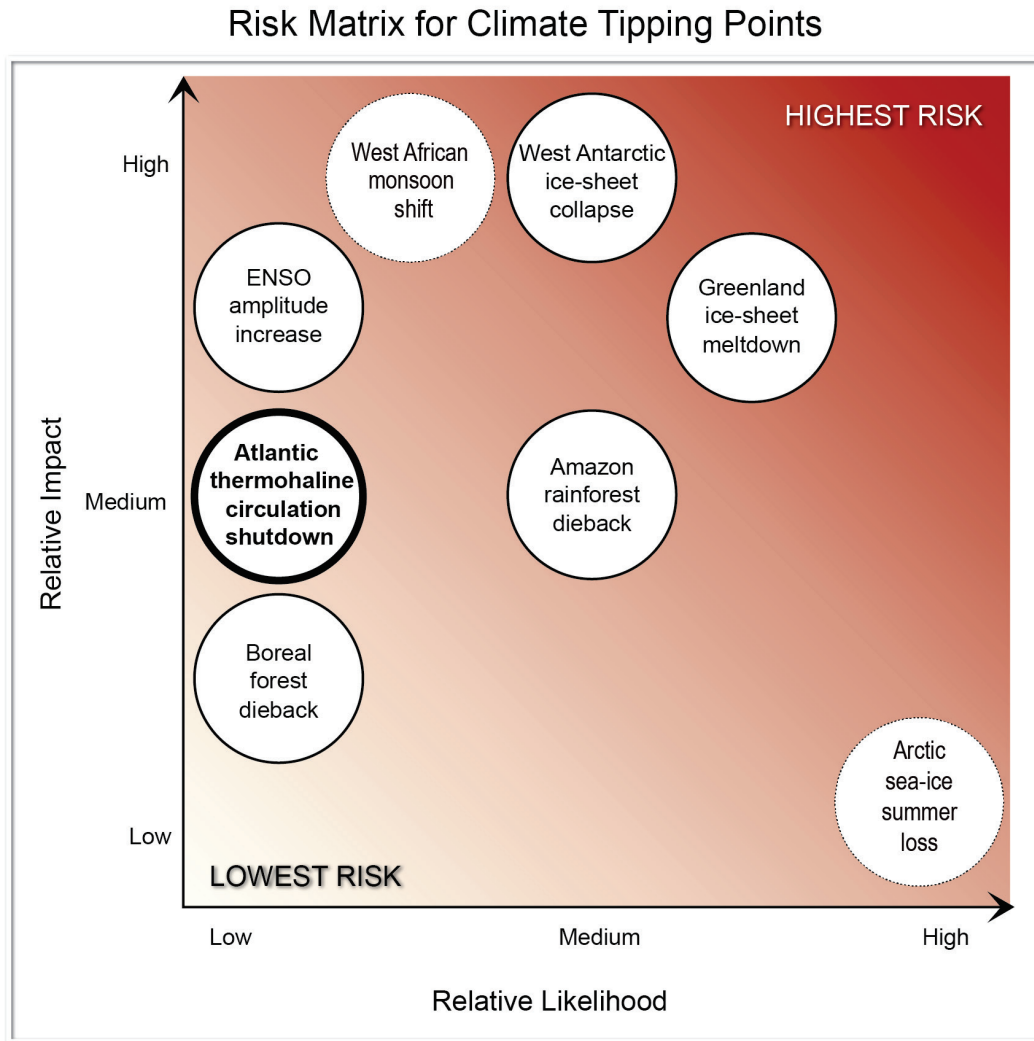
Risk Matrix for Climate Tipping Points

HIGHEST RISK

High

West African monsoon shift

West Antarctic ice-sheet collapse

ENSO amplitude increase

Greenland ice-sheet meltdown

Relative Impact

Medium

Atlantic thermohaline circulation shutdown

Amazon rainforest dieback

Boreal forest dieback

Arctic sea-ice summer loss

Low

LOWEST RISK

Low

Medium

High

Relative Likelihood